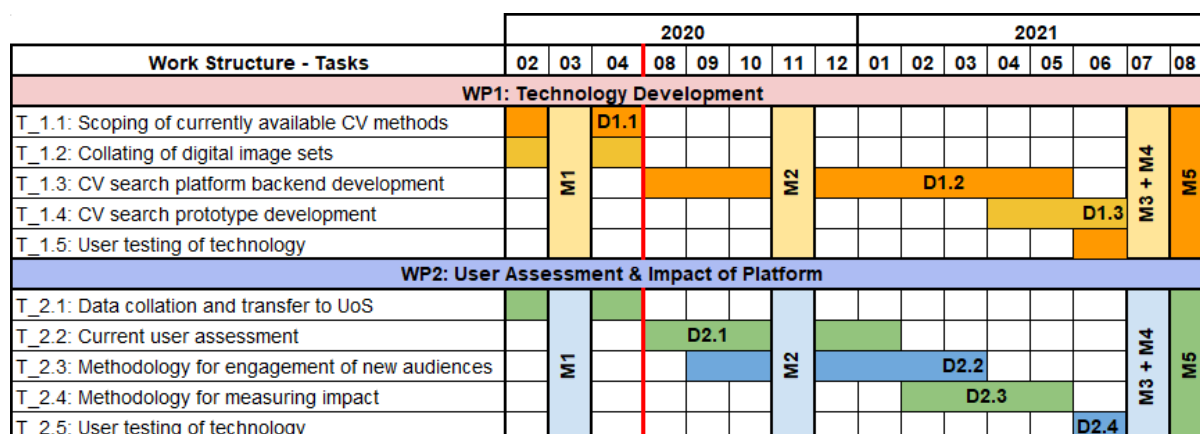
| Work Structure - Tasks | 2020 | | | | | | | | 2021 | | | | | | | |
|---|---|---|---|---|---|---|---|---|---|---|---|---|---|---|---|---|
| | 02 | 03 | 04 | 08 | 09 | 10 | 11 | 12 | 01 | 02 | 03 | 04 | 05 | 06 | 07 | 08 |
| WP1: Technology Development | | | | | | | | | | | | | | | | |
| T_1.1: Scoping of currently available CV methods | | M1 | D1.1 | | | | M2 | | | | | | | | M3 + M4 | M5 |
| T_1.2: Collating of digital image sets | | | | | | | | | | | | | | | | |
| T_1.3: CV search platform backend development | | | | | | | | | D1.2 | | | | | | | |
| T_1.4: CV search prototype development | | | | | | | | | | | | | | D1.3 | | |
| T_1.5: User testing of technology | | | | | | | | | | | | | | | | |
| WP2: User Assessment & Impact of Platform | | | | | | | | | | | | | | | | |
| T_2.1: Data collation and transfer to UoS | | M1 | | | | | M2 | | | | | | | | M3 + M4 | M5 |
| T_2.2: Current user assessment | | | | | D2.1 | | | | | | | | | | | |
| T_2.3: Methodology for engagement of new audiences | | | | | | | | | | D2.2 | | | | | | |
| T_2.4: Methodology for measuring impact | | | | | | | | | | | D2.3 | | | | | |
| T_2.5: User testing of technology | | | | | | | | | | | | | | D2.4 | | |